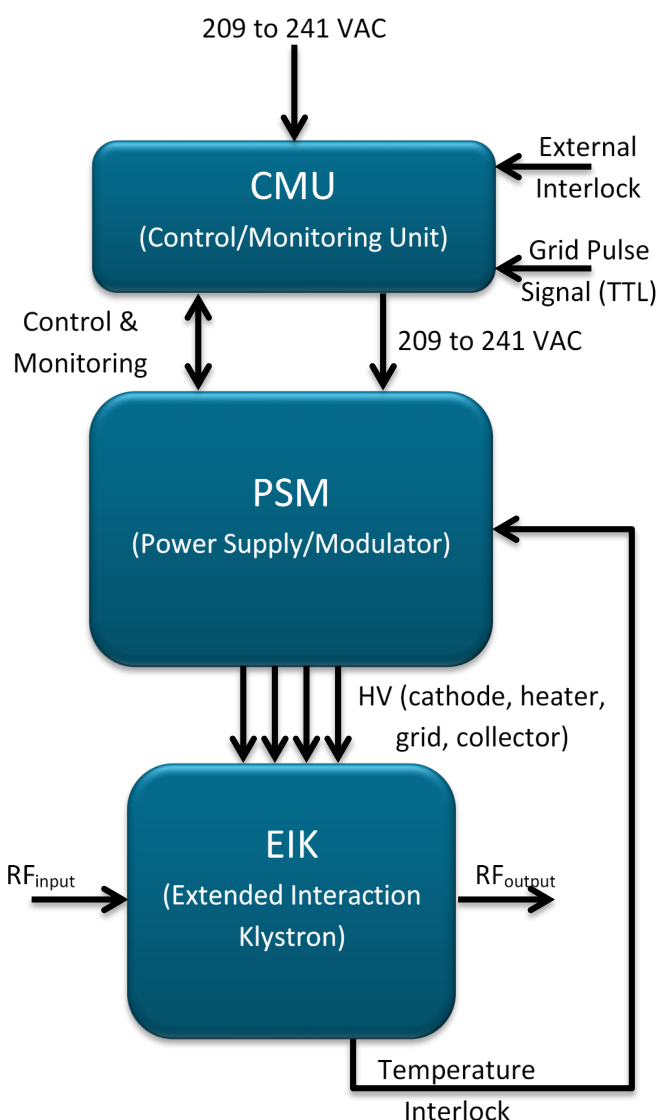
209 to 241 VAC

CMU
(Control/Monitoring Unit)

External Interlock

Grid Pulse Signal (TTL)

Control & Monitoring

209 to 241 VAC

PSM
(Power Supply/Modulator)

HV (cathode, heater, grid, collector)

$RF_{input}$

EIK
(Extended Interaction Klystron)

$RF_{output}$

Temperature Interlock